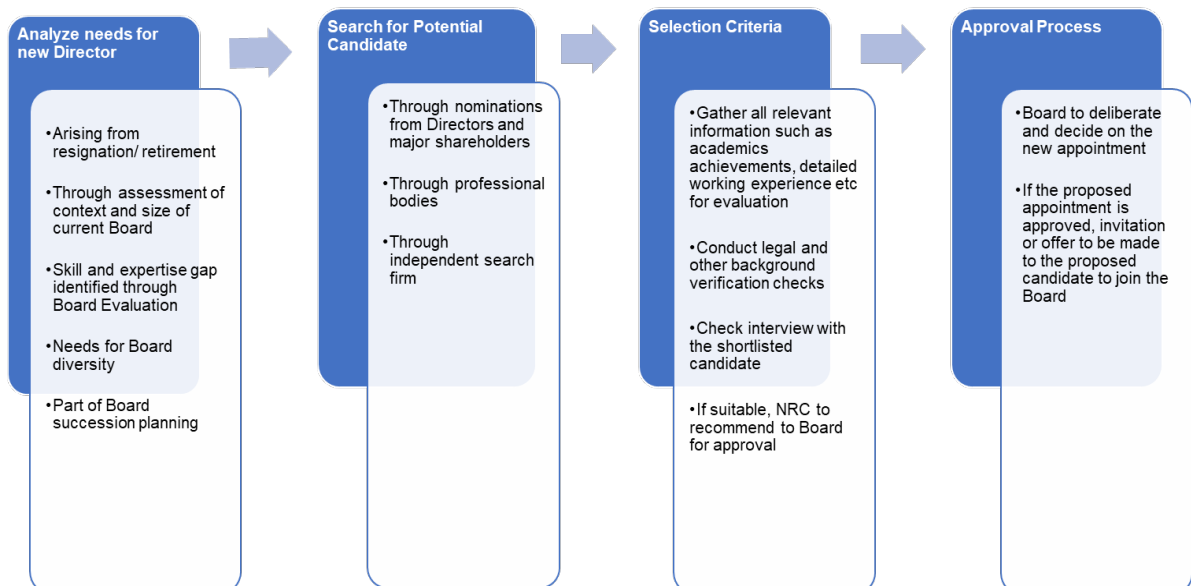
Analyze needs for new Director

•Arising from resignation/ retirement

•Through assessment of context and size of current Board

•Skill and expertise gap identified through Board Evaluation

•Needs for Board diversity

•Part of Board succession planning

Search for Potential Candidate

•Through nominations from Directors and major shareholders

•Through professional bodies

•Through independent search firm

Selection Criteria

•Gather all relevant information such as academics achievements, detailed working experience etc for evaluation

•Conduct legal and other background verification checks

•Check interview with the shortlisted candidate

•If suitable, NRC to recommend to Board for approval

Approval Process

•Board to deliberate and decide on the new appointment

•If the proposed appointment is approved, invitation or offer to be made to the proposed candidate to join the Board